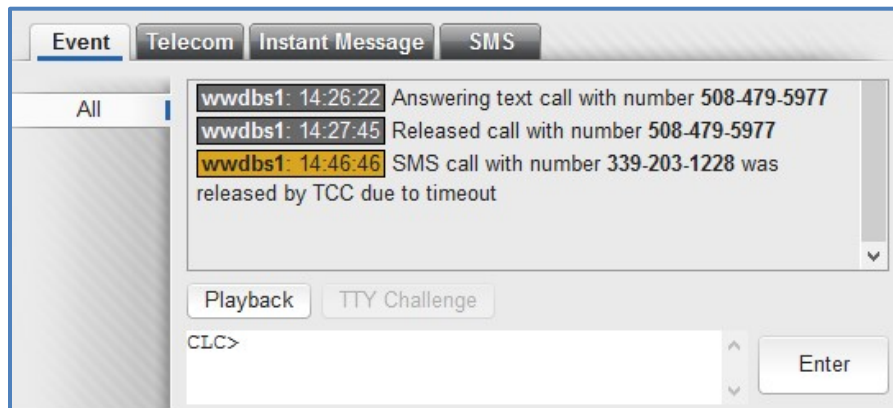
Event Telecom Instant Message SMS

All

wwdbs1: 14:26:22 Answering text call with number **508-479-5977**
wwdbs1: 14:27:45 Released call with number **508-479-5977**
wwdbs1: 14:46:46 SMS call with number **339-203-1228** was released by TCC due to timeout

Playback TTY Challenge

CLC>

Enter